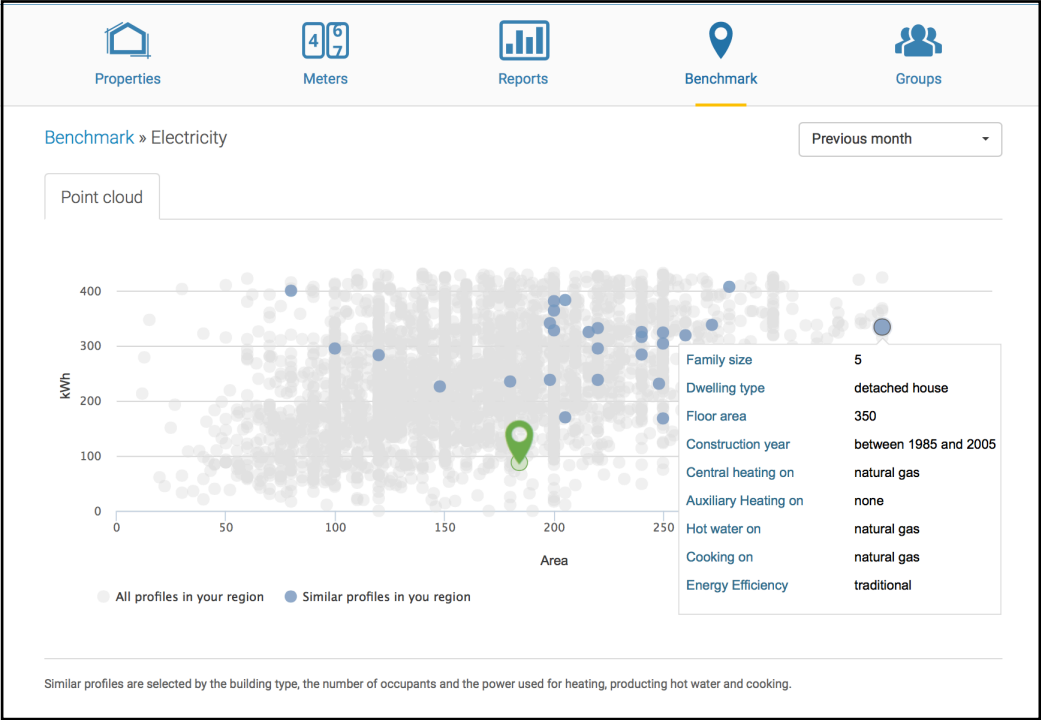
Properties

4 6 7

Meters

Reports

Benchmark

Groups

Benchmark » Electricity

Previous month

Point cloud

kWh

400

300

200

100

0

0 50 100 150 200 250

Area

| Family size | 5 |
|---|---|
| Dwelling type | detached house |
| Floor area | 350 |
| Construction year | between 1985 and 2005 |
| Central heating on | natural gas |
| Auxiliary Heating on | none |
| Hot water on | natural gas |
| Cooking on | natural gas |
| Energy Efficiency | traditional |

All profiles in your region

Similar profiles in you region

Similar profiles are selected by the building type, the number of occupants and the power used for heating, producting hot water and cooking.